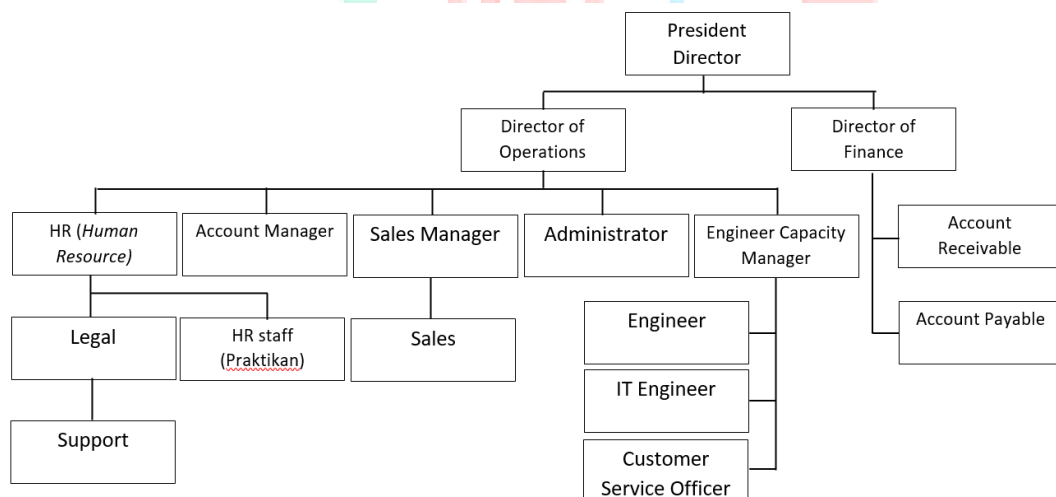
President Director

Director of Operations

Director of Finance

HR (*Human Resource)*

Account Manager

Sales Manager

Administrator

Engineer Capacity Manager

Account Receivable

Account Payable

Legal

HR staff (Praktikan)

Sales

Engineer

IT Engineer

Customer Service Officer

Support